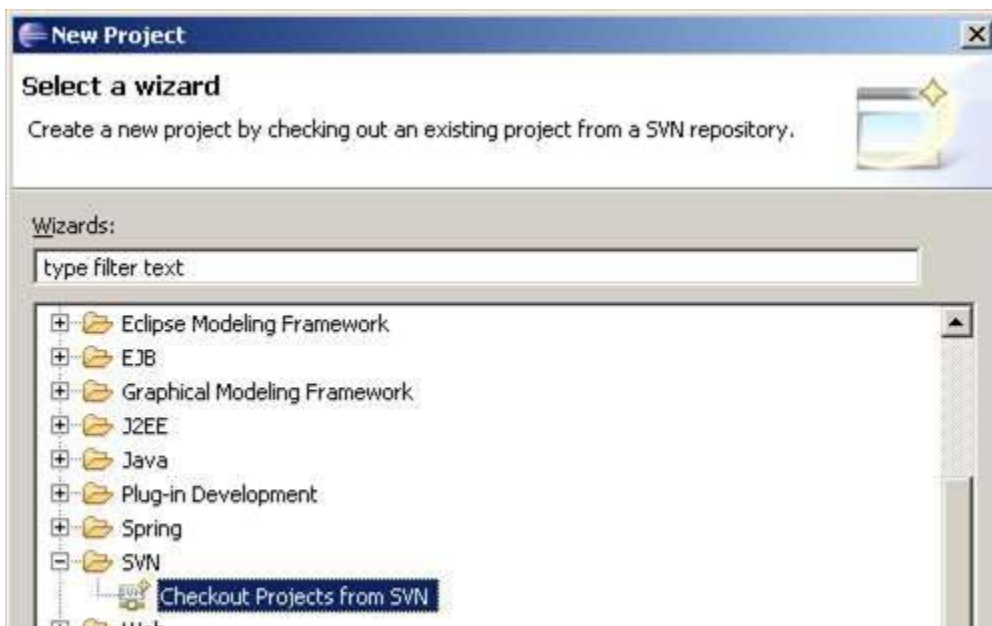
New Project

Select a wizard

Create a new project by checking out an existing project from a SVN repository.

Wizards:

type filter text

Eclipse Modeling Framework
EJB
Graphical Modeling Framework
J2EE
Java
Plug-in Development
Spring
SVN
Checkout Projects from SVN
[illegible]